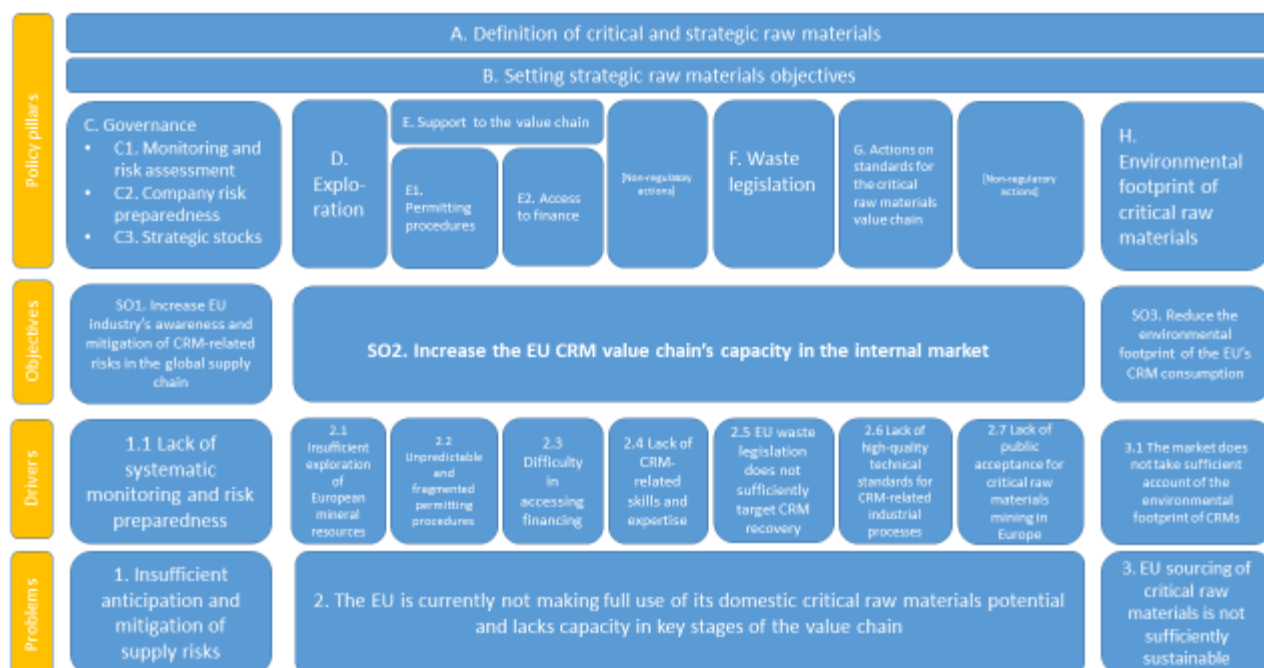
Policy pillars

A. Definition of critical and strategic raw materials

B. Setting strategic raw materials objectives

C. Governance
• C1. Monitoring and risk assessment
• C2. Company risk preparedness
• C3. Strategic stocks

D. Exploration

E. Support to the value chain

E1. Permitting procedures

E2. Access to finance

[Non-regulatory actions]

F. Waste legislation

G. Actions on standards for the critical raw materials value chain

[Non-regulatory actions]

H. Environmental footprint of critical raw materials

Objectives

SO1. Increase EU industry's awareness and mitigation of CRM-related risks in the global supply chain

SO2. Increase the EU CRM value chain's capacity in the internal market

SO3. Reduce the environmental footprint of the EU's CRM consumption

Drivers

1.1 Lack of systematic monitoring and risk preparedness

2.1 Insufficient exploration of European mineral resources

2.2 Unpredictable and fragmented permitting procedures

2.3 Difficulty in accessing financing

2.4 Lack of CRM-related skills and expertise

2.5 EU waste legislation does not sufficiently target CRM recovery

2.6 Lack of high-quality technical standards for CRM-related industrial processes

2.7 Lack of public acceptance for critical raw materials mining in Europe

3.1 The market does not take sufficient account of the environmental footprint of CRMs

Problems

1. Insufficient anticipation and mitigation of supply risks

2. The EU is currently not making full use of its domestic critical raw materials potential and lacks capacity in key stages of the value chain

3. EU sourcing of critical raw materials is not sufficiently sustainable